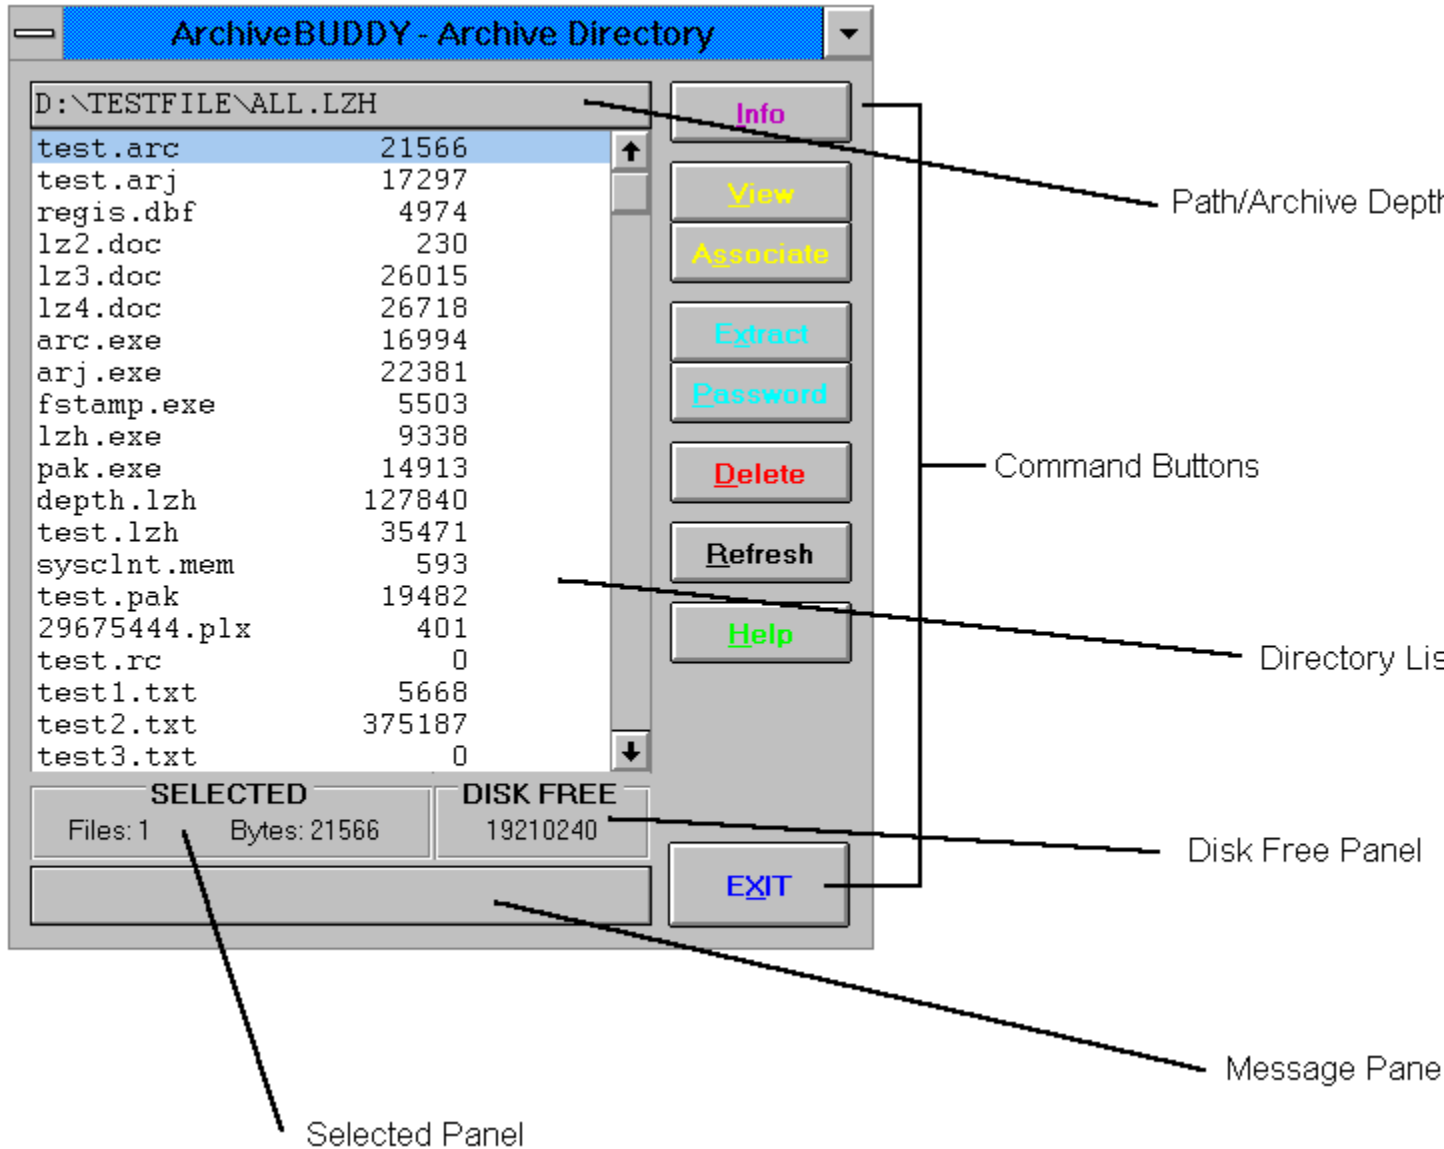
ArchiveBUDDY - Archive Directory

D:\TESTFILE\ALL.LZH

| | |
|---|---|
| test.arc | 21566 |
| test.arj | 17297 |
| regis.dbf | 4974 |
| lz2.doc | 230 |
| lz3.doc | 26015 |
| lz4.doc | 26718 |
| arc.exe | 16994 |
| arj.exe | 22381 |
| fstamp.exe | 5503 |
| lzh.exe | 9338 |
| pak.exe | 14913 |
| depth.lzh | 127840 |
| test.lzh | 35471 |
| sysclnt.mem | 593 |
| test.pak | 19482 |
| 29675444.plx | 401 |
| test.rc | 0 |
| test1.txt | 5668 |
| test2.txt | 375187 |
| test3.txt | 0 |

SELECTED
Files: 1 Bytes: 21566

DISK FREE
19210240

Info
View
Associate
Extract
Password
Delete
Refresh
Help
EXIT

Path/Archive Depth
Command Buttons
Directory Lis
Disk Free Panel
Message Pane
Selected Panel